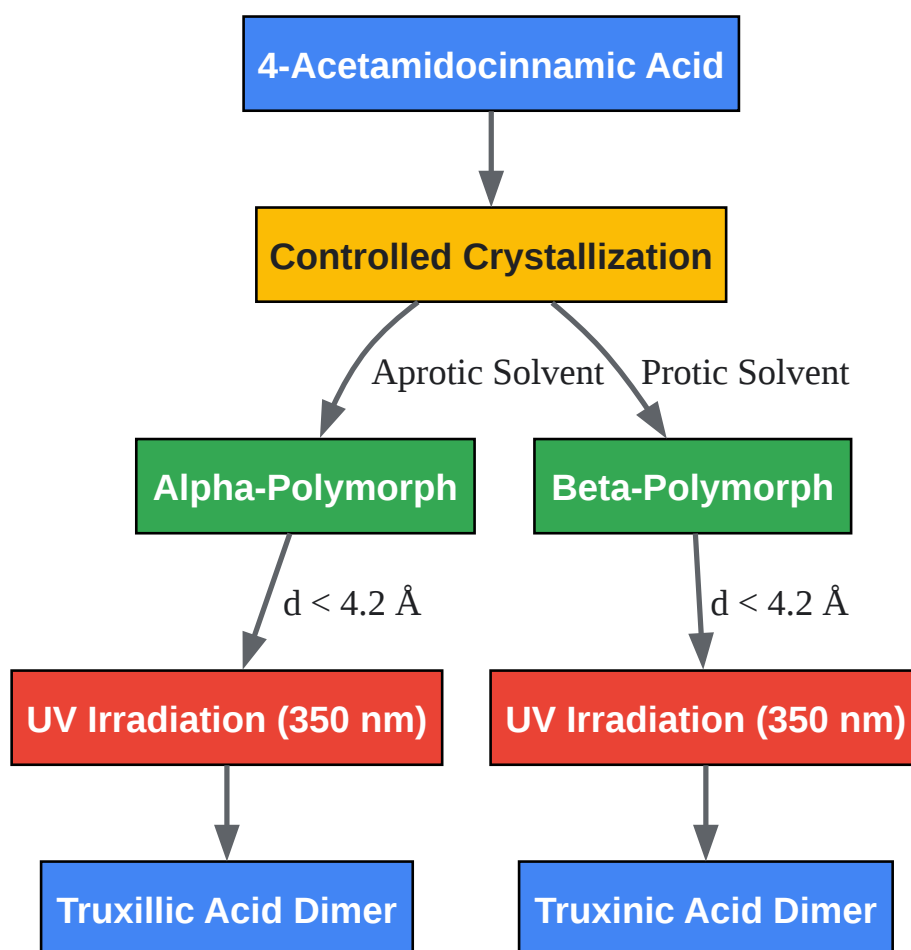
4-Acetamidocinnamic Acid

Controlled Crystallization

Aprotic Solvent

Protic Solvent

Alpha-Polymorph

Beta-Polymorph

d < 4.2 Å

d < 4.2 Å

UV Irradiation (350 nm)

UV Irradiation (350 nm)

Truxillic Acid Dimer

Truxinic Acid Dimer